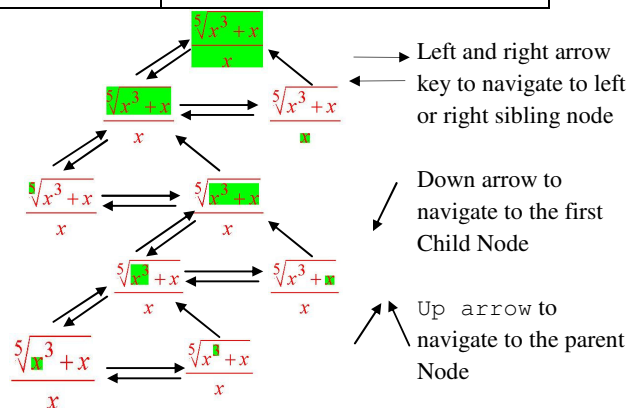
$\frac{\sqrt[5]{x^3+x}}{x}$

$\frac{\sqrt[5]{x^3+x}}{x}$ $\frac{\sqrt[5]{x^3+x}}{x}$

$\frac{\sqrt[5]{x^3+x}}{x}$ $\frac{\sqrt[5]{x^3+x}}{x}$

$\frac{\sqrt[5]{x^3+x}}{x}$ $\frac{\sqrt[5]{x^3+x}}{x}$

$\frac{\sqrt[5]{x^3+x}}{x}$ $\frac{\sqrt[5]{x^3+x}}{x}$

Left and right arrow key to navigate to left or right sibling node

Down arrow to navigate to the first Child Node

Up arrow to navigate to the parent Node